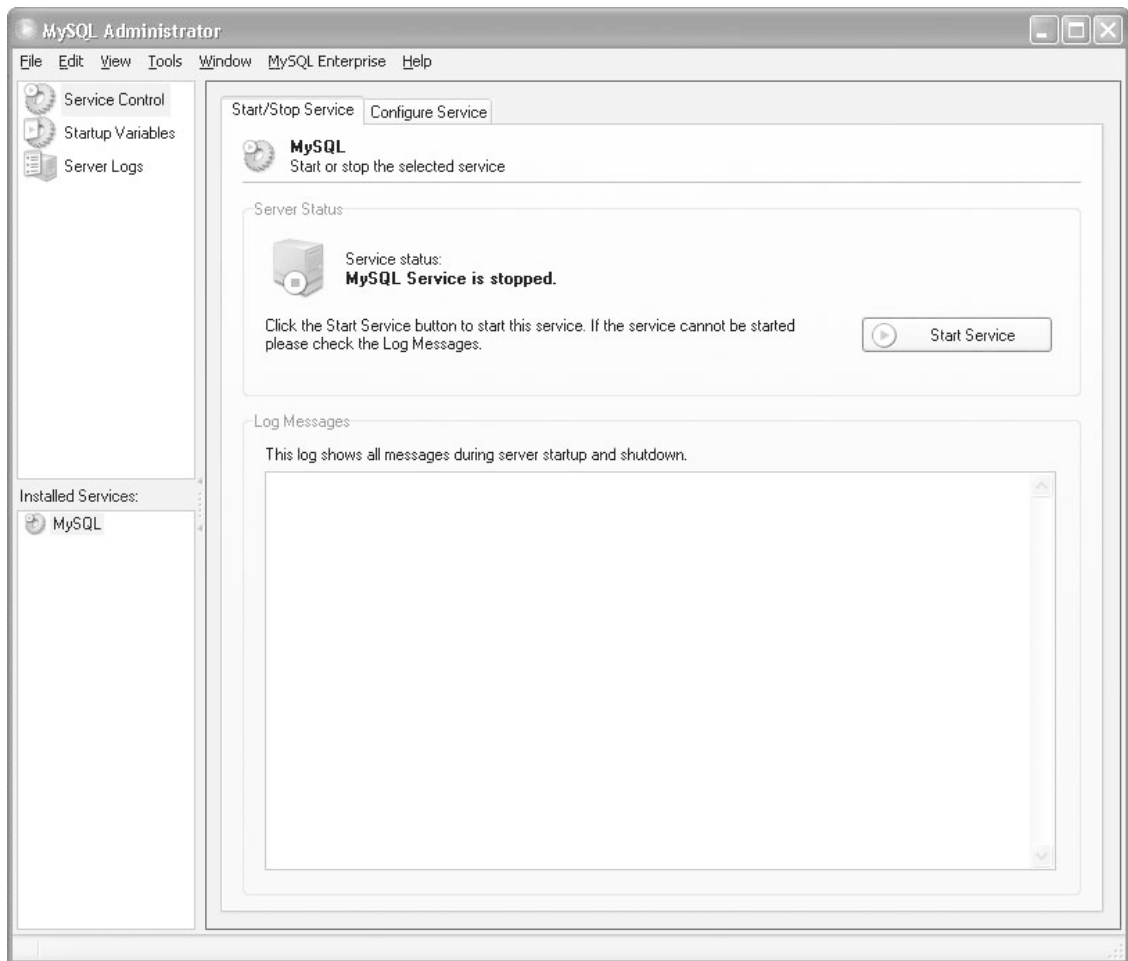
MySQL Administrator

File Edit View Tools Window MySQL Enterprise Help

Service Control
Startup Variables
Server Logs

Installed Services:
MySQL

Start/Stop Service | Configure Service

MySQL
Start or stop the selected service

Server Status

Service status:
**MySQL Service is stopped.**

Click the Start Service button to start this service. If the service cannot be started please check the Log Messages.

Start Service

Log Messages

This log shows all messages during server startup and shutdown.